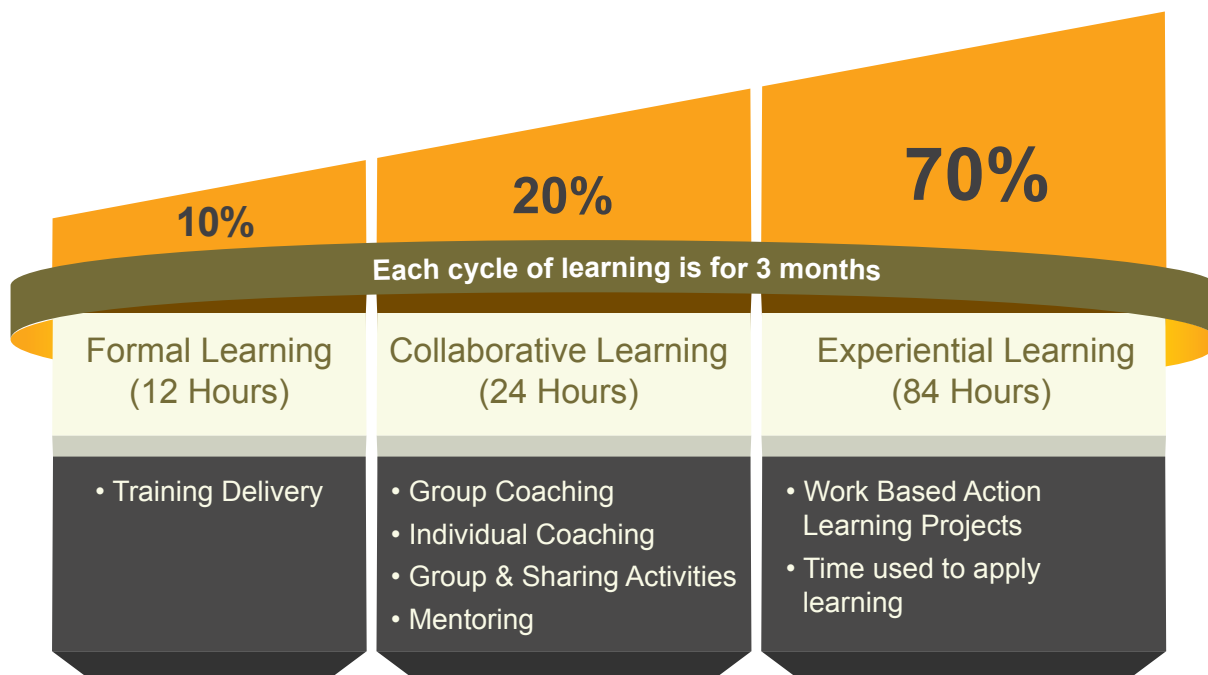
10%

20%

70%

Each cycle of learning is for 3 months

Formal Learning
(12 Hours)

• Training Delivery

Collaborative Learning
(24 Hours)

• Group Coaching
• Individual Coaching
• Group & Sharing Activities
• Mentoring

Experiential Learning
(84 Hours)

• Work Based Action Learning Projects
• Time used to apply learning